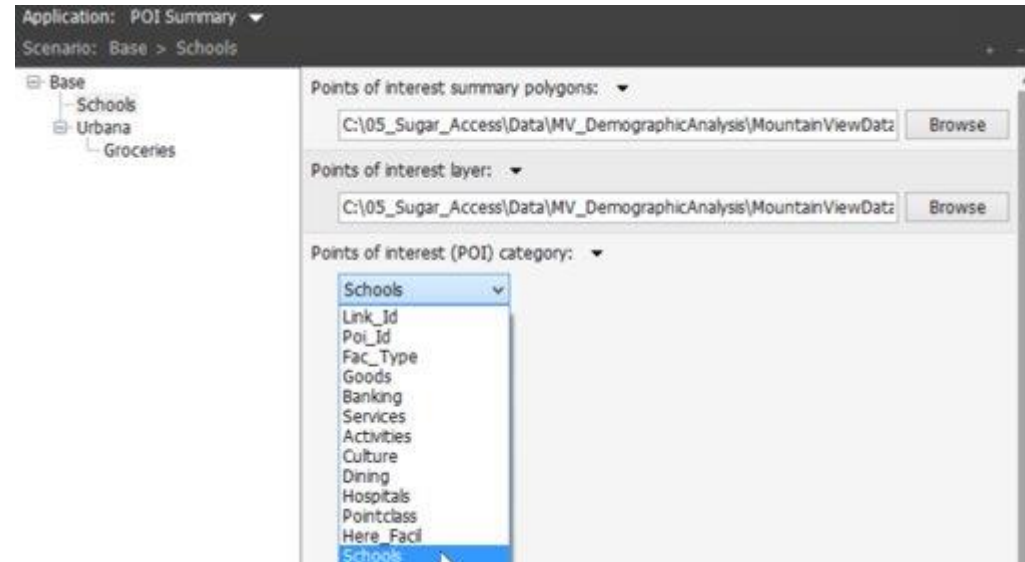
Application: POI Summary
Scenario: Base > Schools

Base
Schools
Urbana
Groceries

Points of interest summary polygons:
C:\05_Sugar_Access\Data\MV_DemographicAnalysis\MountainViewDat
Browse

Points of interest layer:
C:\05_Sugar_Access\Data\MV_DemographicAnalysis\MountainViewDat
Browse

Points of interest (POI) category:
Schools
Link_Id
Poi_Id
Fac_Type
Goods
Banking
Services
Activities
Culture
Dining
Hospitals
Pointclass
Here_Facil
Schools